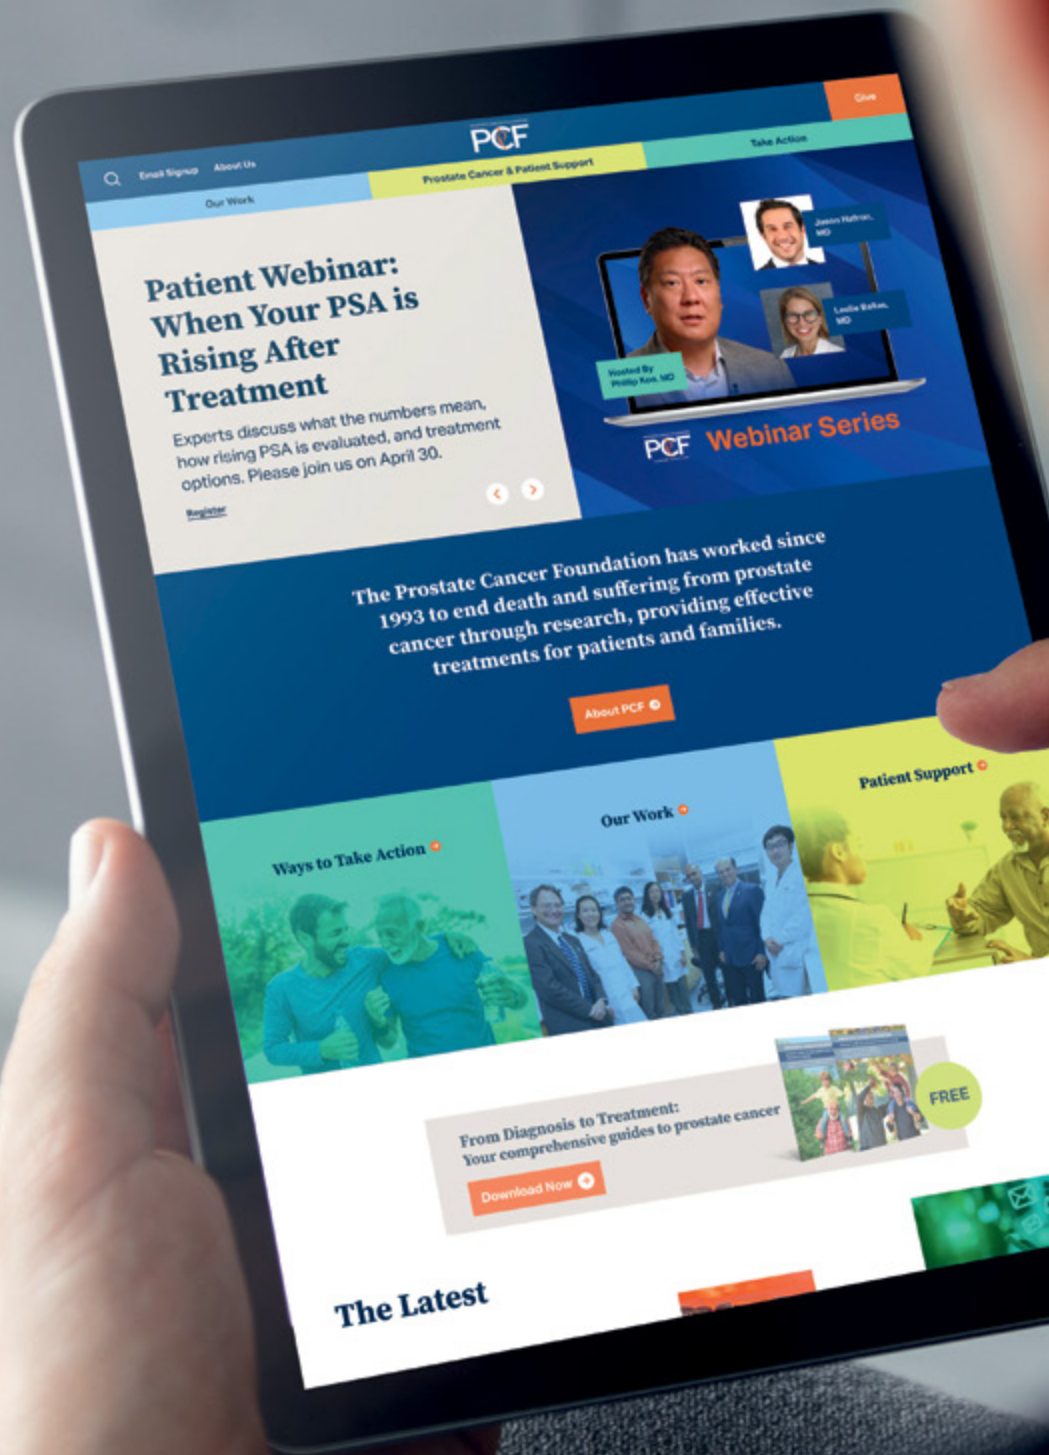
Email Signup About Us

PCF

Give

Our Work

Prostate Cancer & Patient Support

Take Action

Patient Webinar: When Your PSA is Rising After Treatment

Experts discuss what the numbers mean, how rising PSA is evaluated, and treatment options. Please join us on April 30.

Register

Jason Hafron, MD

Leslie Ballas, MD

Hosted By Phillip Koo, MD

PCF Webinar Series

The Prostate Cancer Foundation has worked since 1993 to end death and suffering from prostate cancer through research, providing effective treatments for patients and families.

About PCF

Ways to Take Action

Our Work

Patient Support

From Diagnosis to Treatment: Your comprehensive guides to prostate cancer

Download Now

FREE

The Latest